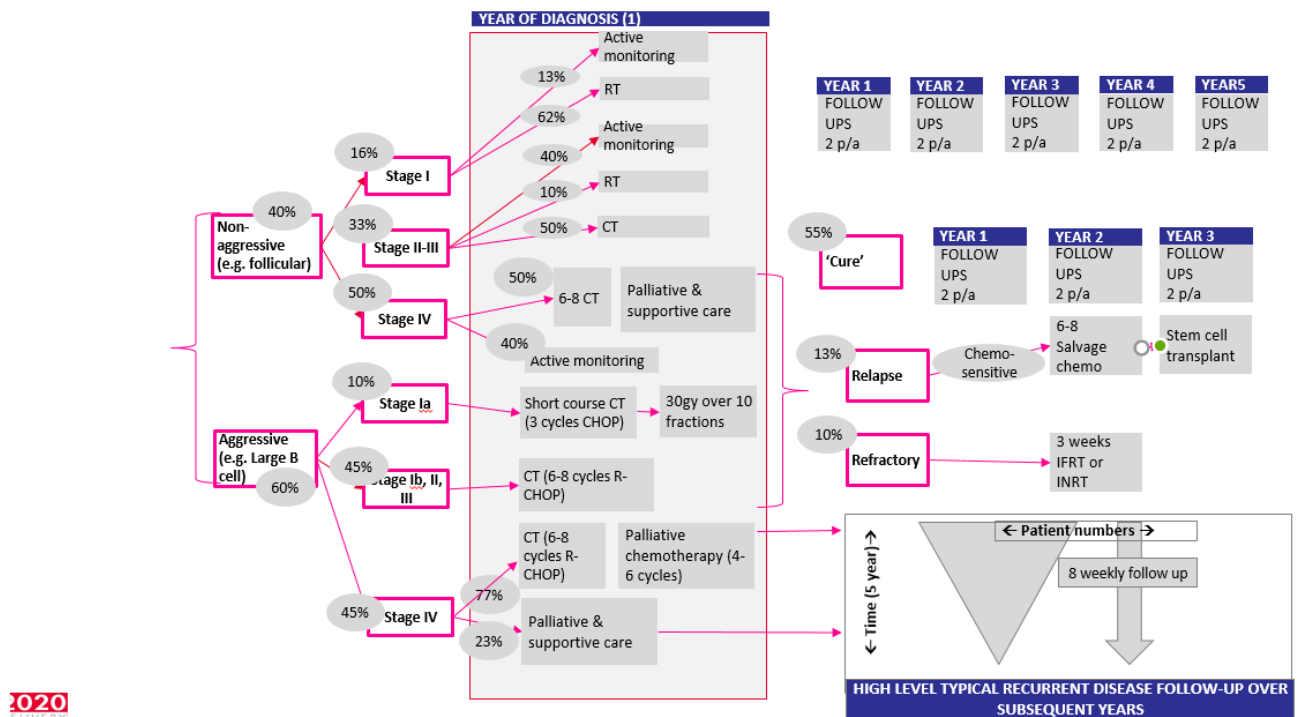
YEAR OF DIAGNOSIS (1)

Non-aggressive (e.g. follicular)
40%

16%
Stage I

13%
Active monitoring

62%
RT

33%
Stage II-III

40%
Active monitoring

10%
RT

50%
CT

50%
Stage IV

50%
6-8 CT

Palliative & supportive care

40%
Active monitoring

Aggressive (e.g. Large B cell)
60%

10%
Stage Ia

Short course CT (3 cycles CHOP)

30gy over 10 fractions

45%
Stage Ib, II, III

CT (6-8 cycles R-CHOP)

45%
Stage IV

77%
CT (6-8 cycles R-CHOP)

Palliative chemotherapy (4-6 cycles)

23%
Palliative & supportive care

| YEAR 1 | YEAR 2 | YEAR 3 | YEAR 4 | YEAR5 |
|---|---|---|---|---|
| FOLLOW UPS 2 p/a | FOLLOW UPS 2 p/a | FOLLOW UPS 2 p/a | FOLLOW UPS 2 p/a | FOLLOW UPS 2 p/a |

55%
'Cure'

| YEAR 1 | YEAR 2 | YEAR 3 |
|---|---|---|
| FOLLOW UPS 2 p/a | FOLLOW UPS 2 p/a | FOLLOW UPS 2 p/a |

13%
Relapse

Chemo-sensitive

6-8 Salvage chemo

Stem cell transplant

10%
Refractory

3 weeks IFRT or INRT

← Patient numbers →

Time (5 year)

8 weekly follow up

HIGH LEVEL TYPICAL RECURRENT DISEASE FOLLOW-UP OVER SUBSEQUENT YEARS

2020